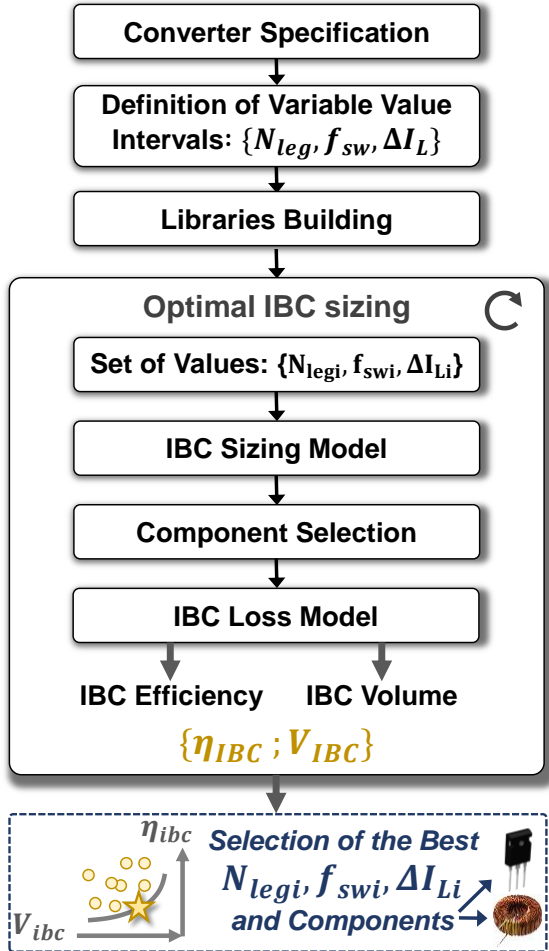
Converter Specification

Definition of Variable Value Intervals: $\{N_{leg}, f_{sw}, \Delta I_L\}$

Libraries Building

Optimal IBC sizing

Set of Values: $\{N_{legi}, f_{swi}, \Delta I_{Li}\}$

IBC Sizing Model

Component Selection

IBC Loss Model

IBC Efficiency

IBC Volume

$\{\eta_{IBC} ; V_{IBC}\}$

$\eta_{ibc}$

$V_{ibc}$

Selection of the Best $N_{legi}, f_{swi}, \Delta I_{Li}$ and Components